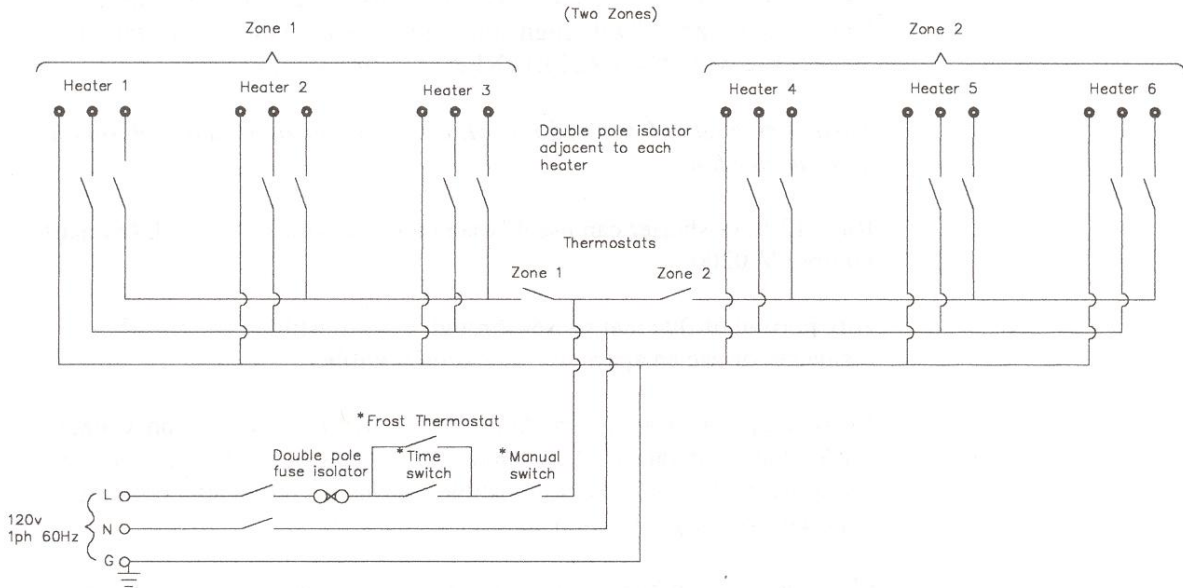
(Two Zones)

Zone 1

Zone 2

Heater 1

Heater 2

Heater 3

Heater 4

Heater 5

Heater 6

Double pole isolator adjacent to each heater

Thermostats

Zone 1

Zone 2

*Frost Thermostat

Double pole fuse isolator

*Time switch

*Manual switch

120v 1ph 60Hz

L

N

G